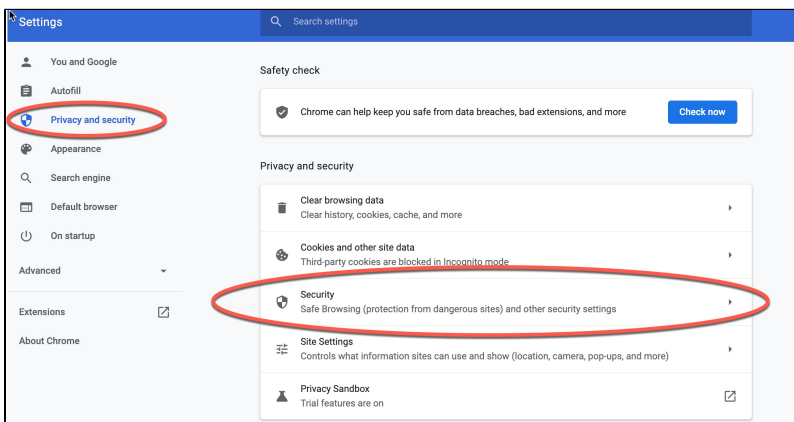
Settings

Search settings

You and Google
Autofill
Privacy and security
Appearance
Search engine
Default browser
On startup

Advanced

Extensions

About Chrome

Safety check

Chrome can help keep you safe from data breaches, bad extensions, and more

Check now

Privacy and security

Clear browsing data
Clear history, cookies, cache, and more

Cookies and other site data
Third-party cookies are blocked in Incognito mode

Security
Safe Browsing (protection from dangerous sites) and other security settings

Site Settings
Controls what information sites can use and show (location, camera, pop-ups, and more)

Privacy Sandbox
Trial features are on